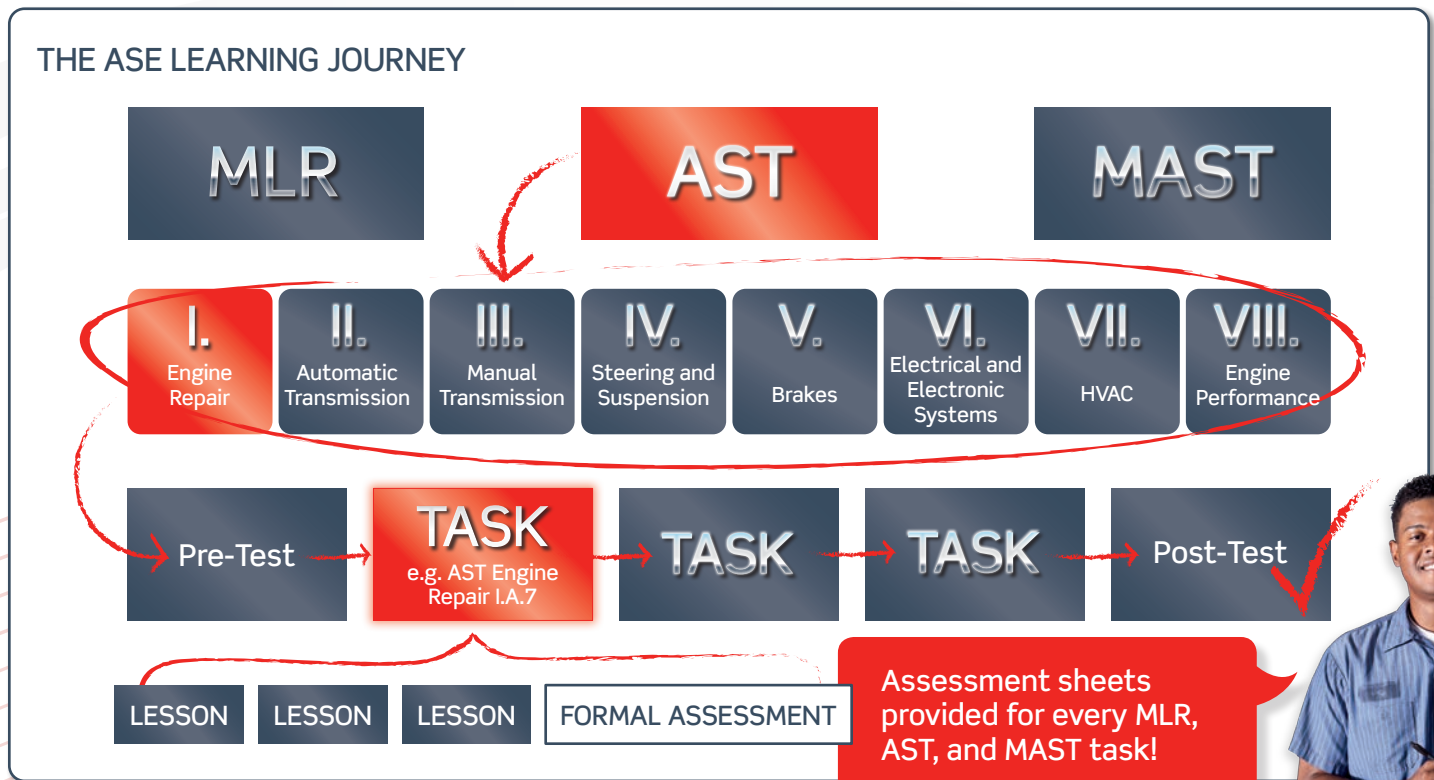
THE ASE LEARNING JOURNEY

MLR

AST

MAST

I. Engine Repair

II. Automatic Transmission

III. Manual Transmission

IV. Steering and Suspension

V. Brakes

VI. Electrical and Electronic Systems

VII. HVAC

VIII. Engine Performance

Pre-Test

TASK e.g. AST Engine Repair I.A.7

TASK

TASK

Post-Test

LESSON

LESSON

LESSON

FORMAL ASSESSMENT

Assessment sheets provided for every MLR, AST, and MAST task!